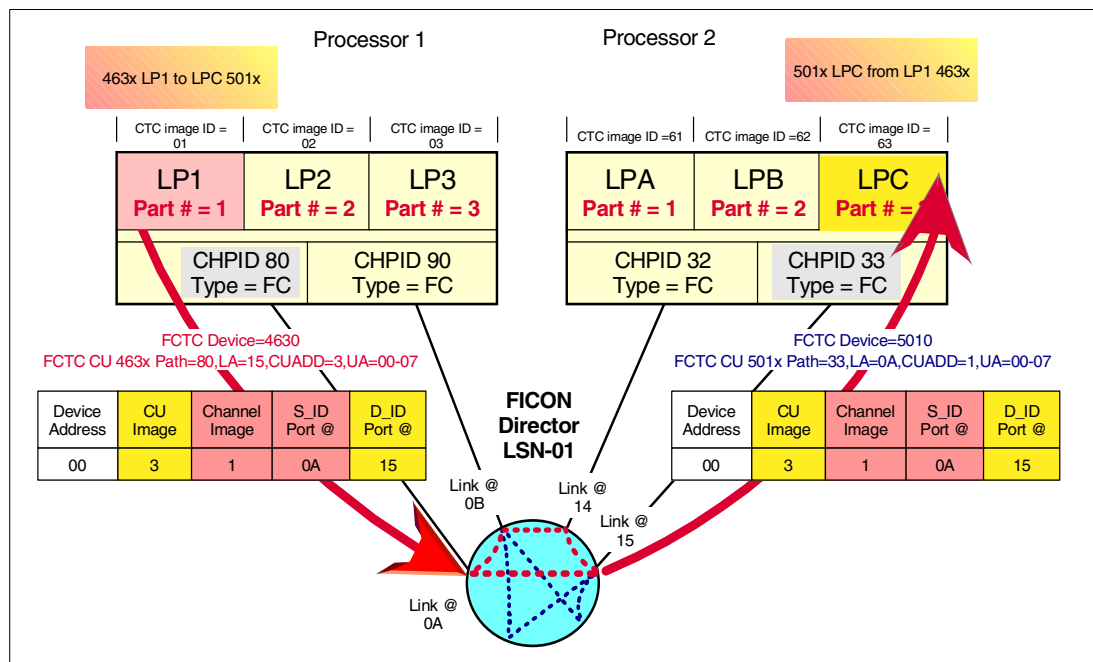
Processor 1

Processor 2

463x LP1 to LPC 501x

501x LPC from LP1 463x

CTC image ID = 01

CTC image ID = 02

CTC image ID = 03

CTC image ID =61

CTC image ID =62

CTC image ID = 63

LP1
Part # = 1

LP2
Part # = 2

LP3
Part # = 3

LPA
Part # = 1

LPB
Part # = 2

LPC
Part # = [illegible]

CHPID 80
Type = FC

CHPID 90
Type = FC

CHPID 32
Type = FC

CHPID 33
Type = FC

FCTC Device=4630
FCTC CU 463x Path=80,LA=15,CUADD=3,UA=00-07

FCTC Device=5010
FCTC CU 501x Path=33,LA=0A,CUADD=1,UA=00-07

| Device Address | CU Image | Channel Image | S_ID Port @ | D_ID Port @ |
|---|---|---|---|---|
| 00 | 3 | 1 | 0A | 15 |

FICON Director LSN-01

| Device Address | CU Image | Channel Image | S_ID Port @ | D_ID Port @ |
|---|---|---|---|---|
| 00 | 3 | 1 | 0A | 15 |

Link @ 0B

Link @ 14

Link @ 15

Link @ 0A